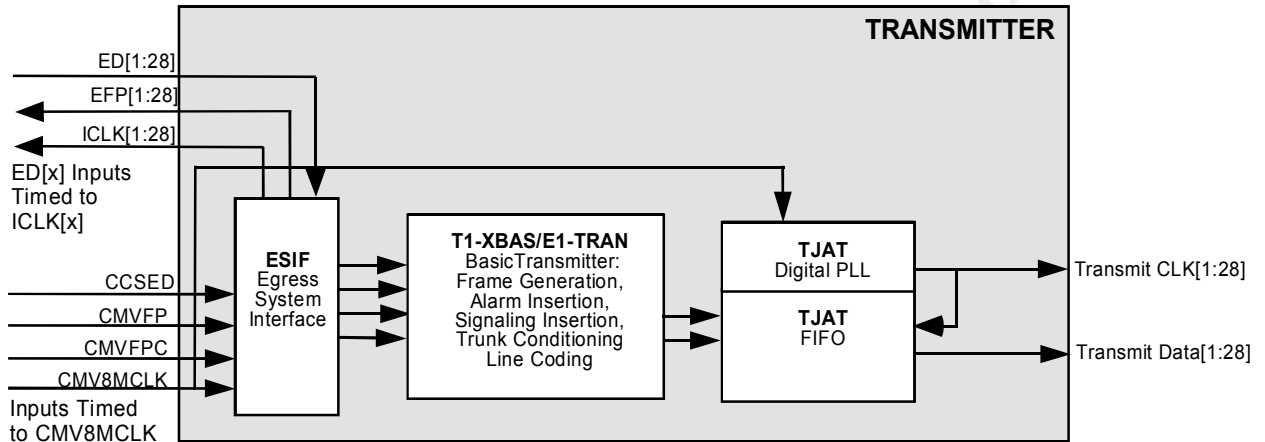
TRANSMITTER

ED[1:28]

EFP[1:28]

ICLK[1:28]

ED[x] Inputs Timed to ICLK[x]

CCSED

CMVFP

CMVFPC

CMV8MCLK

Inputs Timed to CMV8MCLK

ESIF
Egress System Interface

T1-XBAS/E1-TRAN
BasicTransmitter: Frame Generation, Alarm Insertion, Signaling Insertion, Trunk Conditioning Line Coding

TJAT
Digital PLL

TJAT
FIFO

Transmit CLK[1:28]

Transmit Data[1:28]